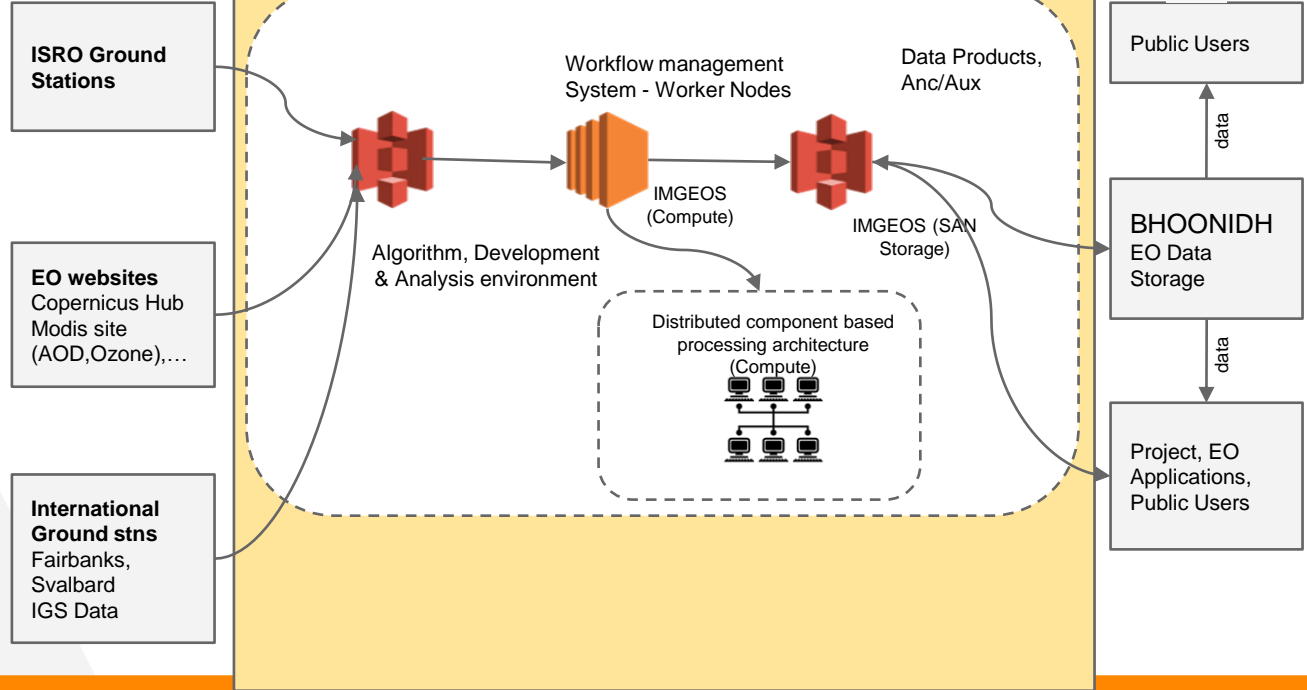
ISRO Ground Stations

EO websites
Copernicus Hub
Modis site (AOD,Ozone),…

International Ground stns
Fairbanks, Svalbard
IGS Data

Workflow management System - Worker Nodes

Data Products, Anc/Aux

IMGEOS (Compute)

IMGEOS (SAN Storage)

Algorithm, Development & Analysis environment

Distributed component based processing architecture (Compute)

Public Users

data

BHOONIDH
EO Data Storage

data

Project, EO Applications, Public Users